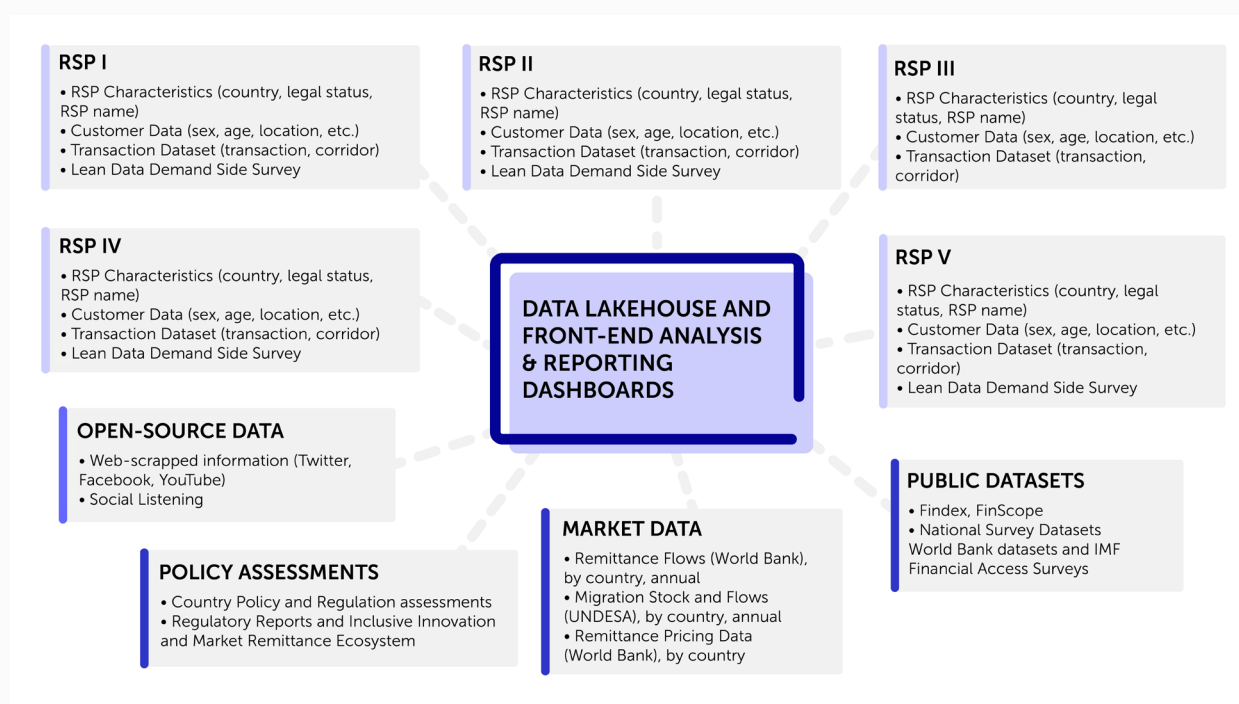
RSP I
• RSP Characteristics (country, legal status, RSP name)
• Customer Data (sex, age, location, etc.)
• Transaction Dataset (transaction, corridor)
• Lean Data Demand Side Survey

RSP II
• RSP Characteristics (country, legal status, RSP name)
• Customer Data (sex, age, location, etc.)
• Transaction Dataset (transaction, corridor)
• Lean Data Demand Side Survey

RSP III
• RSP Characteristics (country, legal status, RSP name)
• Customer Data (sex, age, location, etc.)
• Transaction Dataset (transaction, corridor)

RSP IV
• RSP Characteristics (country, legal status, RSP name)
• Customer Data (sex, age, location, etc.)
• Transaction Dataset (transaction, corridor)
• Lean Data Demand Side Survey

DATA LAKEHOUSE AND FRONT-END ANALYSIS & REPORTING DASHBOARDS

RSP V
• RSP Characteristics (country, legal status, RSP name)
• Customer Data (sex, age, location, etc.)
• Transaction Dataset (transaction, corridor)
• Lean Data Demand Side Survey

OPEN-SOURCE DATA
• Web-scrapped information (Twitter, Facebook, YouTube)
• Social Listening

PUBLIC DATASETS
• Findex, FinScope
• National Survey Datasets World Bank datasets and IMF Financial Access Surveys

MARKET DATA
• Remittance Flows (World Bank), by country, annual
• Migration Stock and Flows (UNDESA), by country, annual
• Remittance Pricing Data (World Bank), by country

POLICY ASSESSMENTS
• Country Policy and Regulation assessments
• Regulatory Reports and Inclusive Innovation and Market Remittance Ecosystem